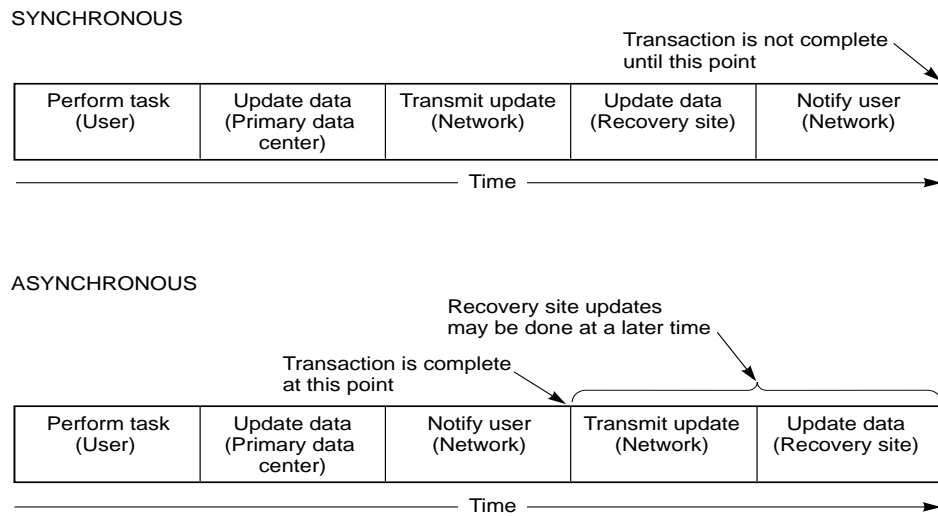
SYNCHRONOUS

Transaction is not complete until this point

| Perform task (User) | Update data (Primary data center) | Transmit update (Network) | Update data (Recovery site) | Notify user (Network) |
|---|---|---|---|---|

Time

ASYNCHRONOUS

Recovery site updates may be done at a later time

Transaction is complete at this point

| Perform task (User) | Update data (Primary data center) | Notify user (Network) | Transmit update (Network) | Update data (Recovery site) |
|---|---|---|---|---|

Time